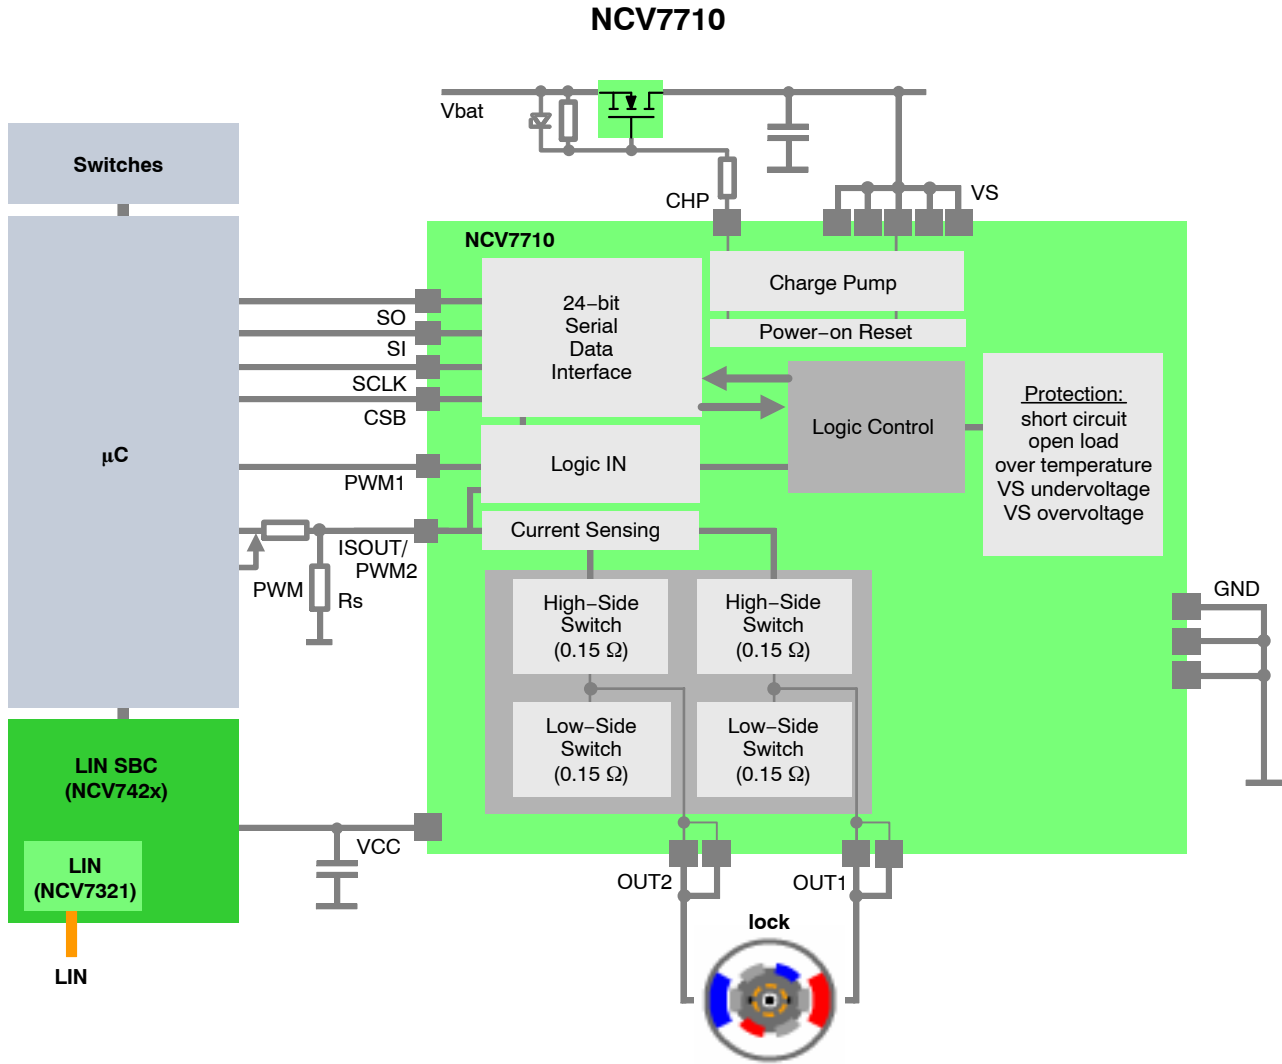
NCV7710

Vbat

CHP

VS

Switches

NCV7710

Charge Pump

Power–on Reset

24–bit Serial Data Interface

SO

SI

SCLK

CSB

$\mu$C

Logic Control

Protection:
short circuit
open load
over temperature
VS undervoltage
VS overvoltage

Logic IN

PWM1

Current Sensing

ISOUT/ PWM2

PWM

Rs

High–Side Switch (0.15 $\Omega$)

High–Side Switch (0.15 $\Omega$)

Low–Side Switch (0.15 $\Omega$)

Low–Side Switch (0.15 $\Omega$)

GND

LIN SBC (NCV742x)

LIN (NCV7321)

VCC

OUT2

OUT1

lock

LIN